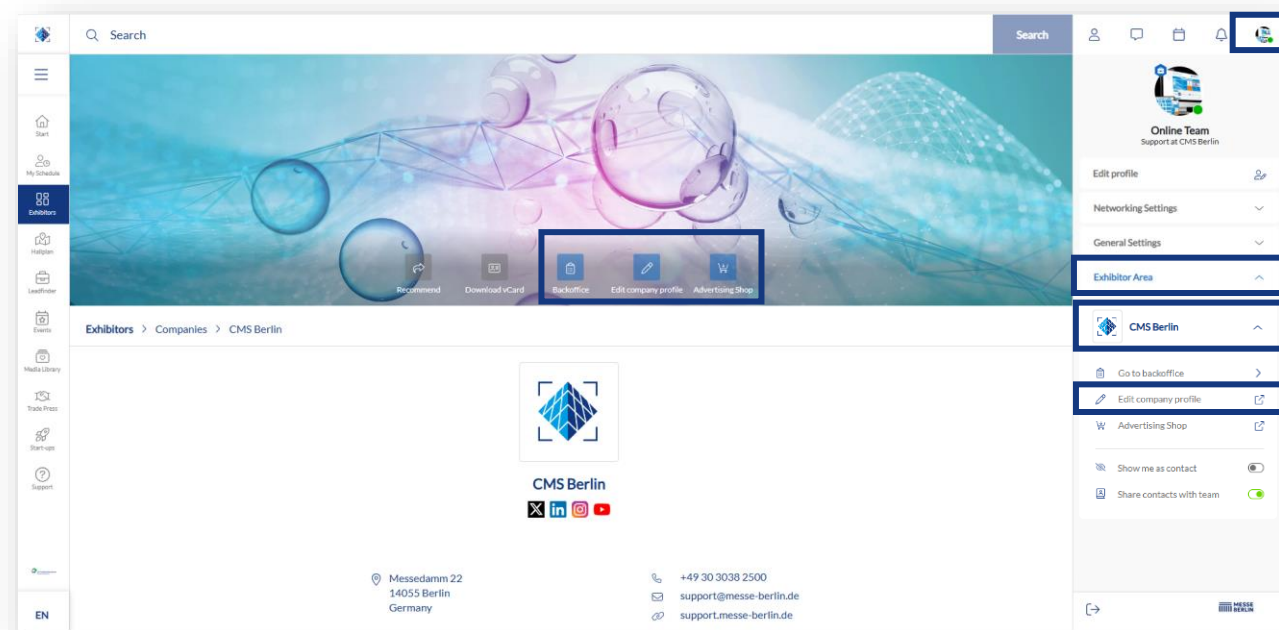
Search

Search

Start

My Schedule

Exhibitors

Hallplan

Leadfinder

Events

Media Library

Trade Press

Start-ups

Support

EN

Recommend

Download vCard

Backoffice

Edit company profile

Advertising Shop

Exhibitors > Companies > CMS Berlin

CMS Berlin

Messedamm 22
14055 Berlin
Germany

+49 30 3038 2500
support@messe-berlin.de
support.messe-berlin.de

Online Team
Support at CMS Berlin

Edit profile

Networking Settings

General Settings

Exhibitor Area

CMS Berlin

Go to backoffice

Edit company profile

Advertising Shop

Show me as contact

Share contacts with team

MESSE BERLIN